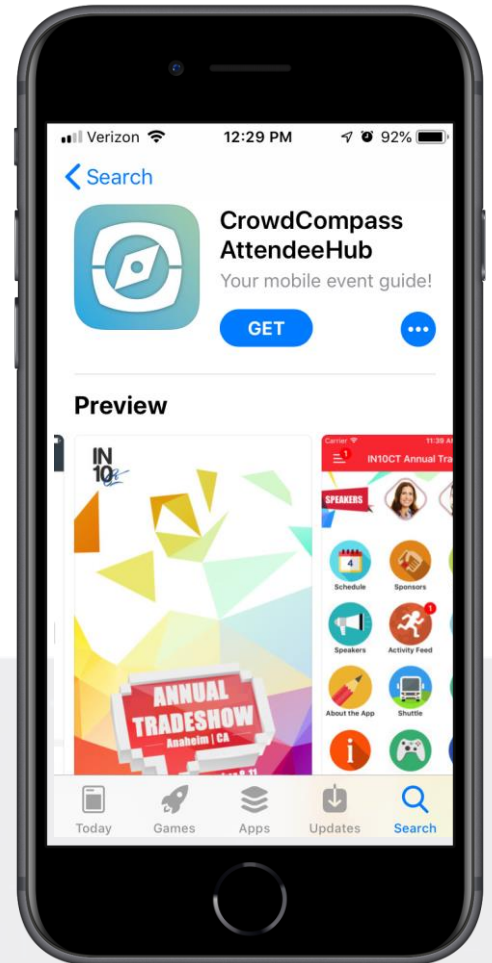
Verizon 12:29 PM 92%

< Search

CrowdCompass AttendeeHub

Your mobile event guide!

GET

Preview

IN 10

ANNUAL TRADESHOW

Anaheim | CA

Carrier 11:30 A

1

IN10CT Annual Tra

SPEAKERS

4

Schedule

Sponsors

Speakers

1

Activity Feed

About the App

Shuttle

Today Games Apps Updates Search